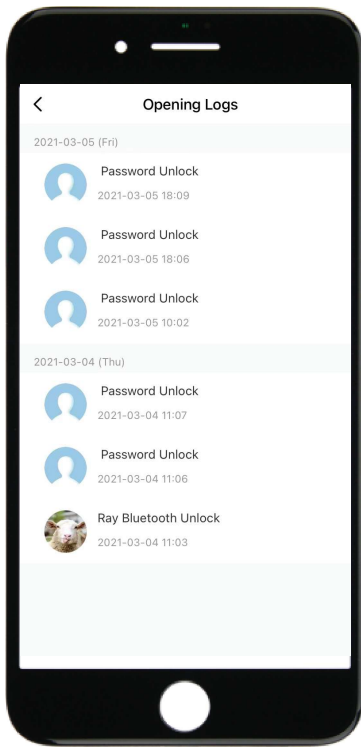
<
Opening Logs

2021-03-05 (Fri)

Password Unlock
2021-03-05 18:09

Password Unlock
2021-03-05 18:06

Password Unlock
2021-03-05 10:02

2021-03-04 (Thu)

Password Unlock
2021-03-04 11:07

Password Unlock
2021-03-04 11:06

Ray Bluetooth Unlock
2021-03-04 11:03